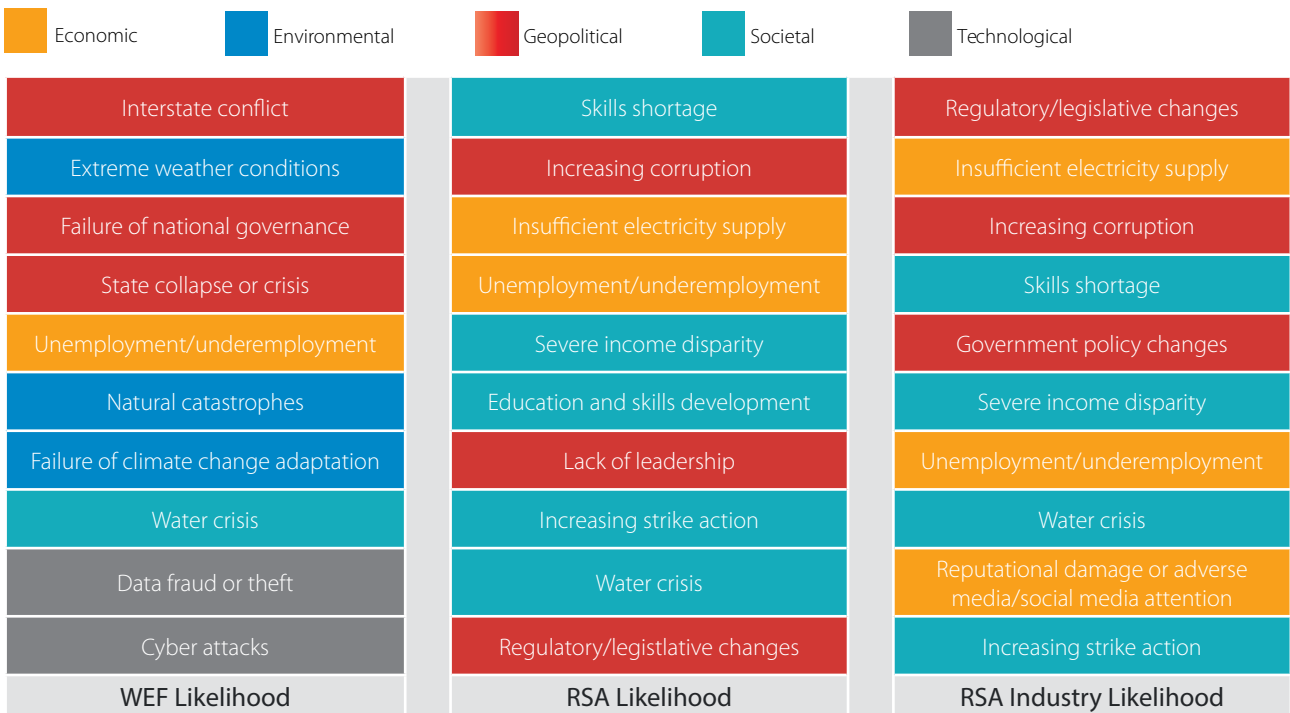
Economic Environmental Geopolitical Societal Technological

| WEF Likelihood | RSA Likelihood | RSA Industry Likelihood |
|---|---|---|
| Interstate conflict | Skills shortage | Regulatory/legislative changes |
| Extreme weather conditions | Increasing corruption | Insufficient electricity supply |
| Failure of national governance | Insufficient electricity supply | Increasing corruption |
| State collapse or crisis | Unemployment/underemployment | Skills shortage |
| Unemployment/underemployment | Severe income disparity | Government policy changes |
| Natural catastrophes | Education and skills development | Severe income disparity |
| Failure of climate change adaptation | Lack of leadership | Unemployment/underemployment |
| Water crisis | Increasing strike action | Water crisis |
| Data fraud or theft | Water crisis | Reputational damage or adverse media/social media attention |
| Cyber attacks | Regulatory/legistlative changes | Increasing strike action |